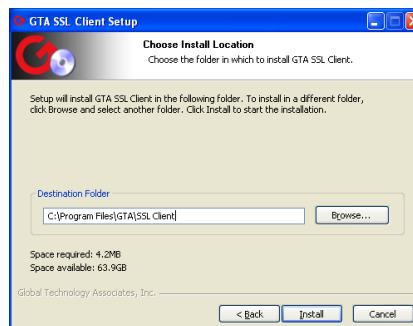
GTA SSL Client Setup

Choose Install Location

Choose the folder in which to install GTA SSL Client.

Setup will install GTA SSL Client in the following folder. To install in a different folder, click Browse and select another folder. Click Install to start the installation.

Destination Folder

C:\Program Files\GTA\SSL Client

Browse...

Space required: 4.2MB
Space available: 63.9GB

Global Technology Associates, Inc.

< Back

Install

Cancel